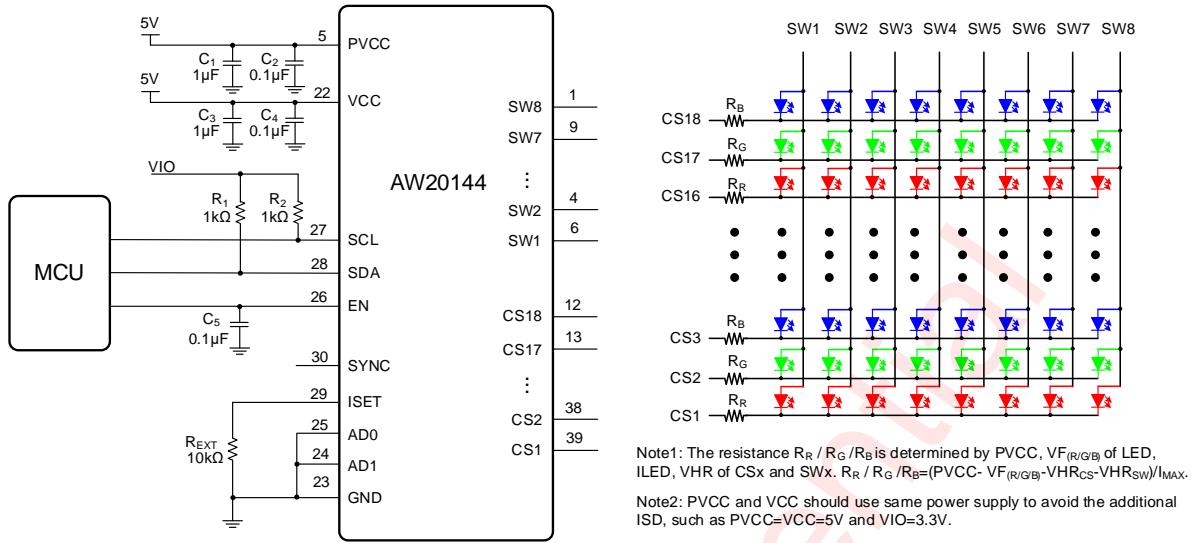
5V

$C_1$ 1μF

$C_2$ 0.1μF

5V

$C_3$ 1μF

$C_4$ 0.1μF

VIO

$R_1$ 1kΩ

$R_2$ 1kΩ

MCU

$C_5$ 0.1μF

$R_{EXT}$ 10kΩ

5 PVCC

22 VCC

27 SCL

28 SDA

26 EN

30 SYNC

29 ISET

25 AD0

24 AD1

23 GND

AW20144

SW8 1

SW7 9

⋮

SW2 4

SW1 6

CS18 12

CS17 13

⋮

CS2 38

CS1 39

SW1 SW2 SW3 SW4 SW5 SW6 SW7 SW8

$R_B$ CS18

$R_G$ CS17

$R_R$ CS16

$R_B$ CS3

$R_G$ CS2

$R_R$ CS1

Note1: The resistance $R_R$ / $R_G$ /$R_B$ is determined by PVCC, $VF_{(R/G/B)}$ of LED, ILED, VHR of CSx and SWx. $R_R$ / $R_G$ /$R_B$=(PVCC- $VF_{(R/G/B)}$-$VHR_{CS}$-$VHR_{SW}$)/$I_{MAX}$.

Note2: PVCC and VCC should use same power supply to avoid the additional ISD, such as PVCC=VCC=5V and VIO=3.3V.